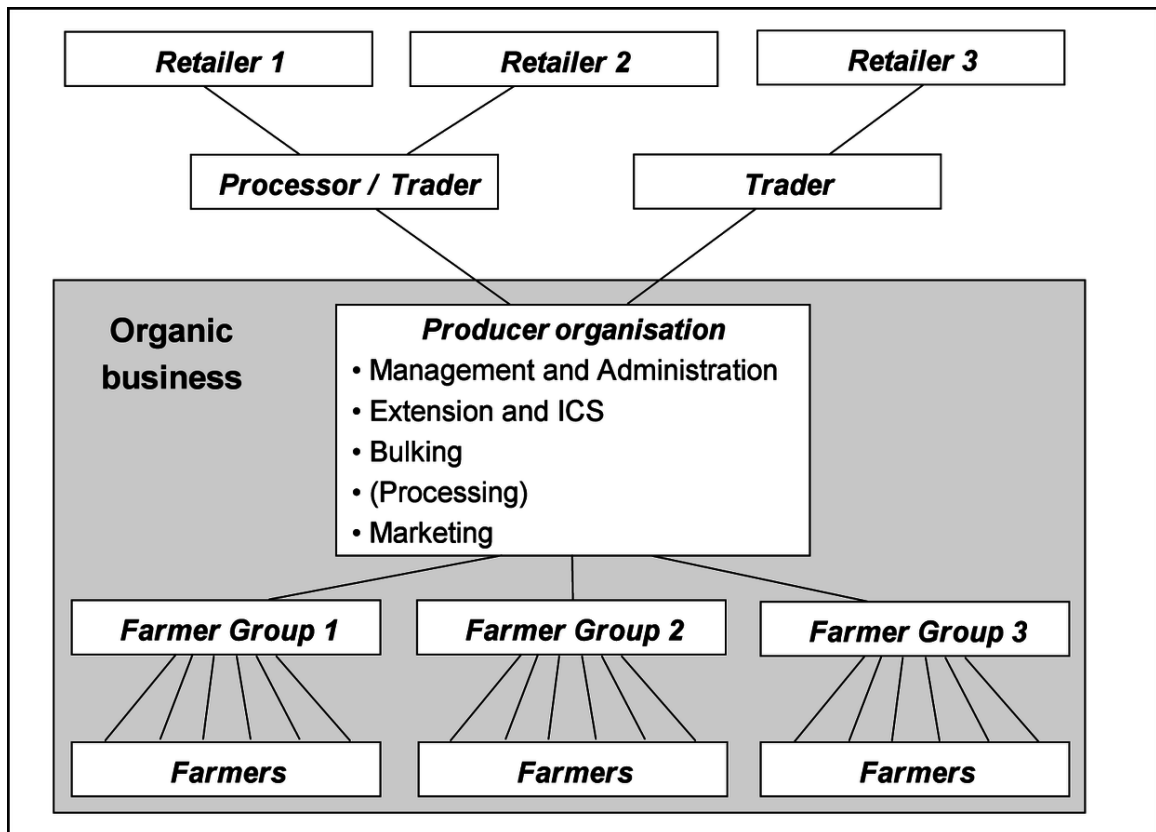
Retailer 1

Retailer 2

Retailer 3

Processor / Trader

Trader

Organic business

Producer organisation
• Management and Administration
• Extension and ICS
• Bulking
• (Processing)
• Marketing

Farmer Group 1

Farmer Group 2

Farmer Group 3

Farmers

Farmers

Farmers